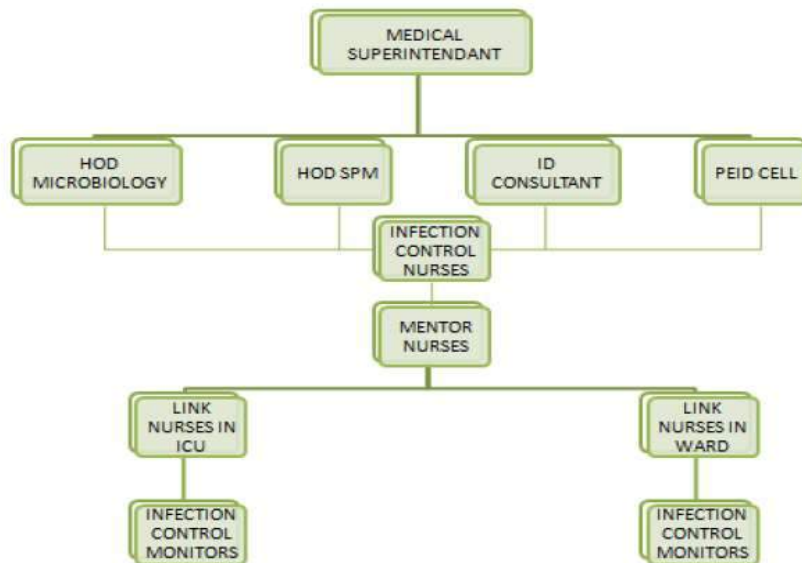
MEDICAL SUPERINTENDANT

HOD MICROBIOLOGY

HOD SPM

ID CONSULTANT

PEID CELL

INFECTION CONTROL NURSES

MENTOR NURSES

LINK NURSES IN ICU

LINK NURSES IN WARD

INFECTION CONTROL MONITORS

INFECTION CONTROL MONITORS